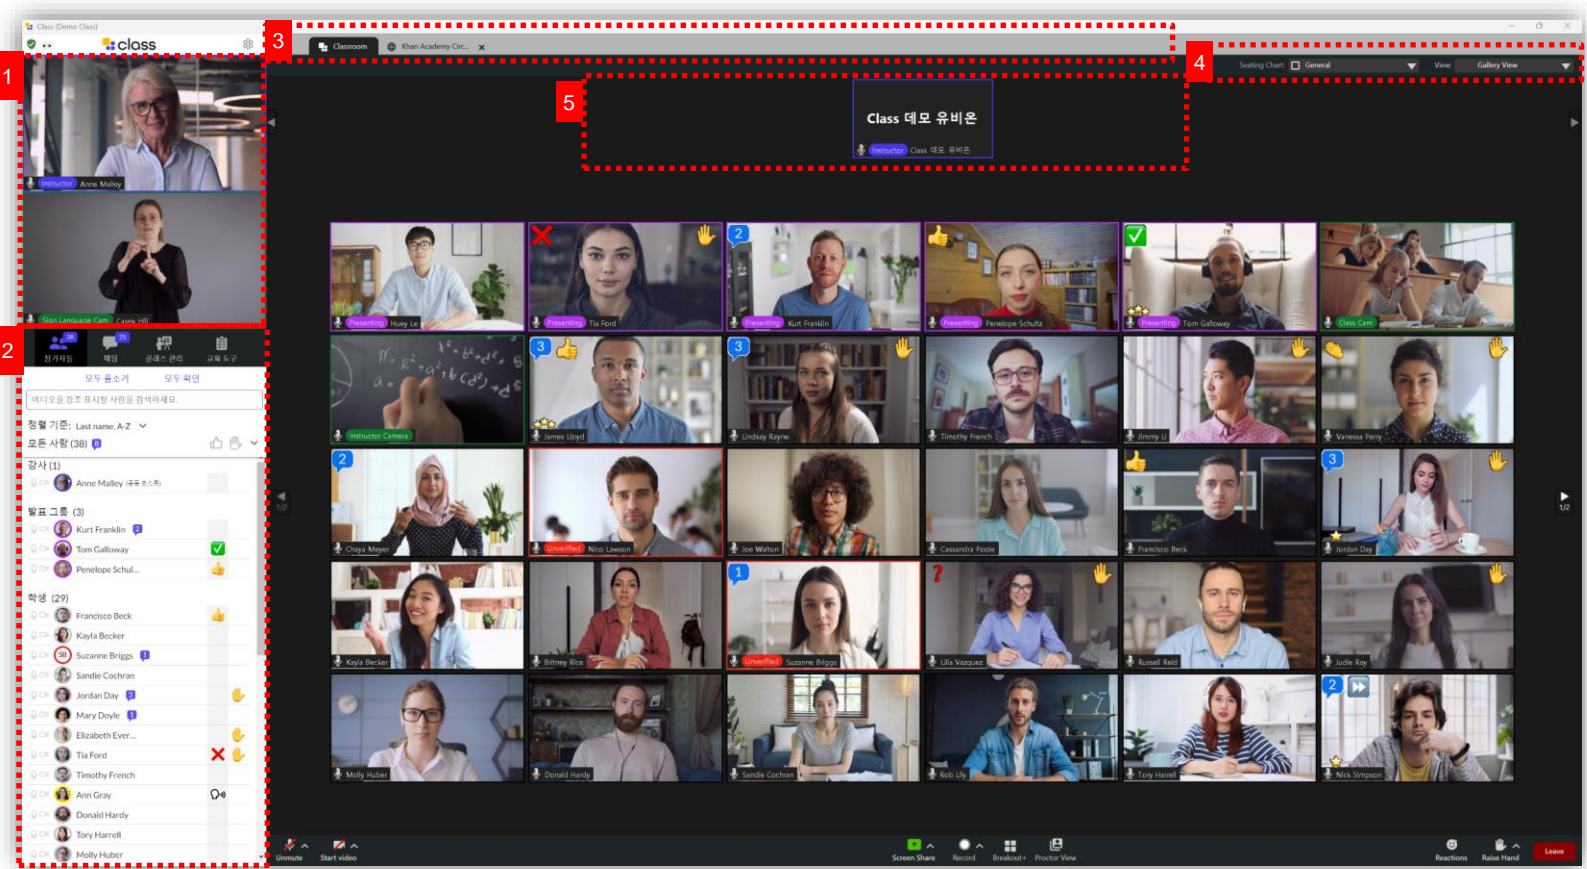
Class (Demo Class)

class

1

Instructor Anne Malley

Sign Language Cam Casey Hill

2

참가자들 채팅 클래스 관리 교육 도구

모두 음소거 모두 확인

비디오를 켜 표시할 사람을 검색하세요.

정렬 기준: Last name, A-Z

모든 사람 (38)

강사 (1)

Anne Malley

발표 그룹 (3)

Kurt Franklin

Tom Galloway

Penelope Schul...

학생 (29)

Francisco Beck

Kayla Becker

Suzanne Briggs

Sandie Cochran

Jordan Day

Mary Doyle

Elizabeth Ever...

Tia Ford

Timothy French

Ann Gray

Donald Hardy

Tory Harrell

Molly Huber

3

Classroom

Khan Academy Circ...

4

Seating Chart: General

View: Gallery View

5

Class 데모 유비온

Instructor Class 데모 유비온

Presenting Huey Le

Presenting Tia Ford

2 Presenting Kurt Franklin

Presenting Penelope Schultz

Presenting Tom Galloway

Class Cam

Instructor Camera

3 James Lloyd

3 Lindsay Rayne

Timothy French

Jimmy Li

Vanessa Perry

2 Chaya Meyer

Unverified Nico Lawson

Joe Walton

Cassandra Poole

Francisco Beck

3 Jordan Day

Kayla Becker

Britney Rice

1 Unverified Suzanne Briggs

? Lilla Vazquez

Russell Reid

Judie Ray

Molly Huber

Donald Hardy

Sandie Cochran

Rob Lilly

Tory Harrell

2 Nick Simpson

1/2

1/2

Unmute

Start video

Screen Share

Record

Breakout+

Proctor View

Reactions

Raise Hand

Leave